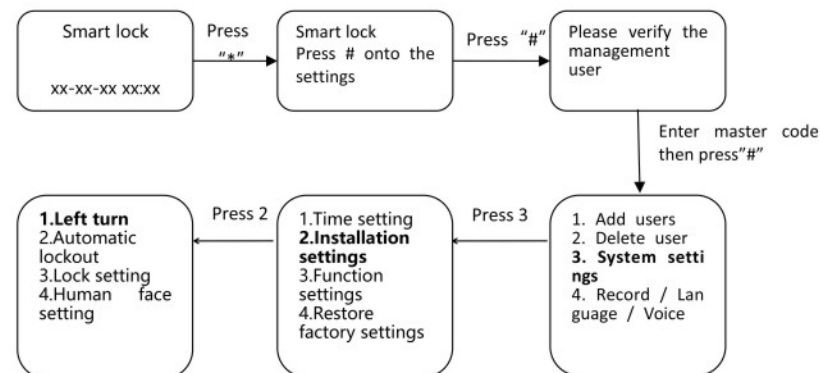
Smart lock

xx-xx-xx xx:xx

Press "*"

Smart lock
Press # onto the settings

Press "#"

Please verify the management user

Enter master code then press"#"

1. Add users
2. Delete user
**3. System settings**
4. Record / Language / Voice

Press 3

1.Time setting
**2.Installation settings**
3.Function settings
4.Restore factory settings

Press 2

**1.Left turn**
2.Automatic lockout
3.Lock setting
4.Human face setting